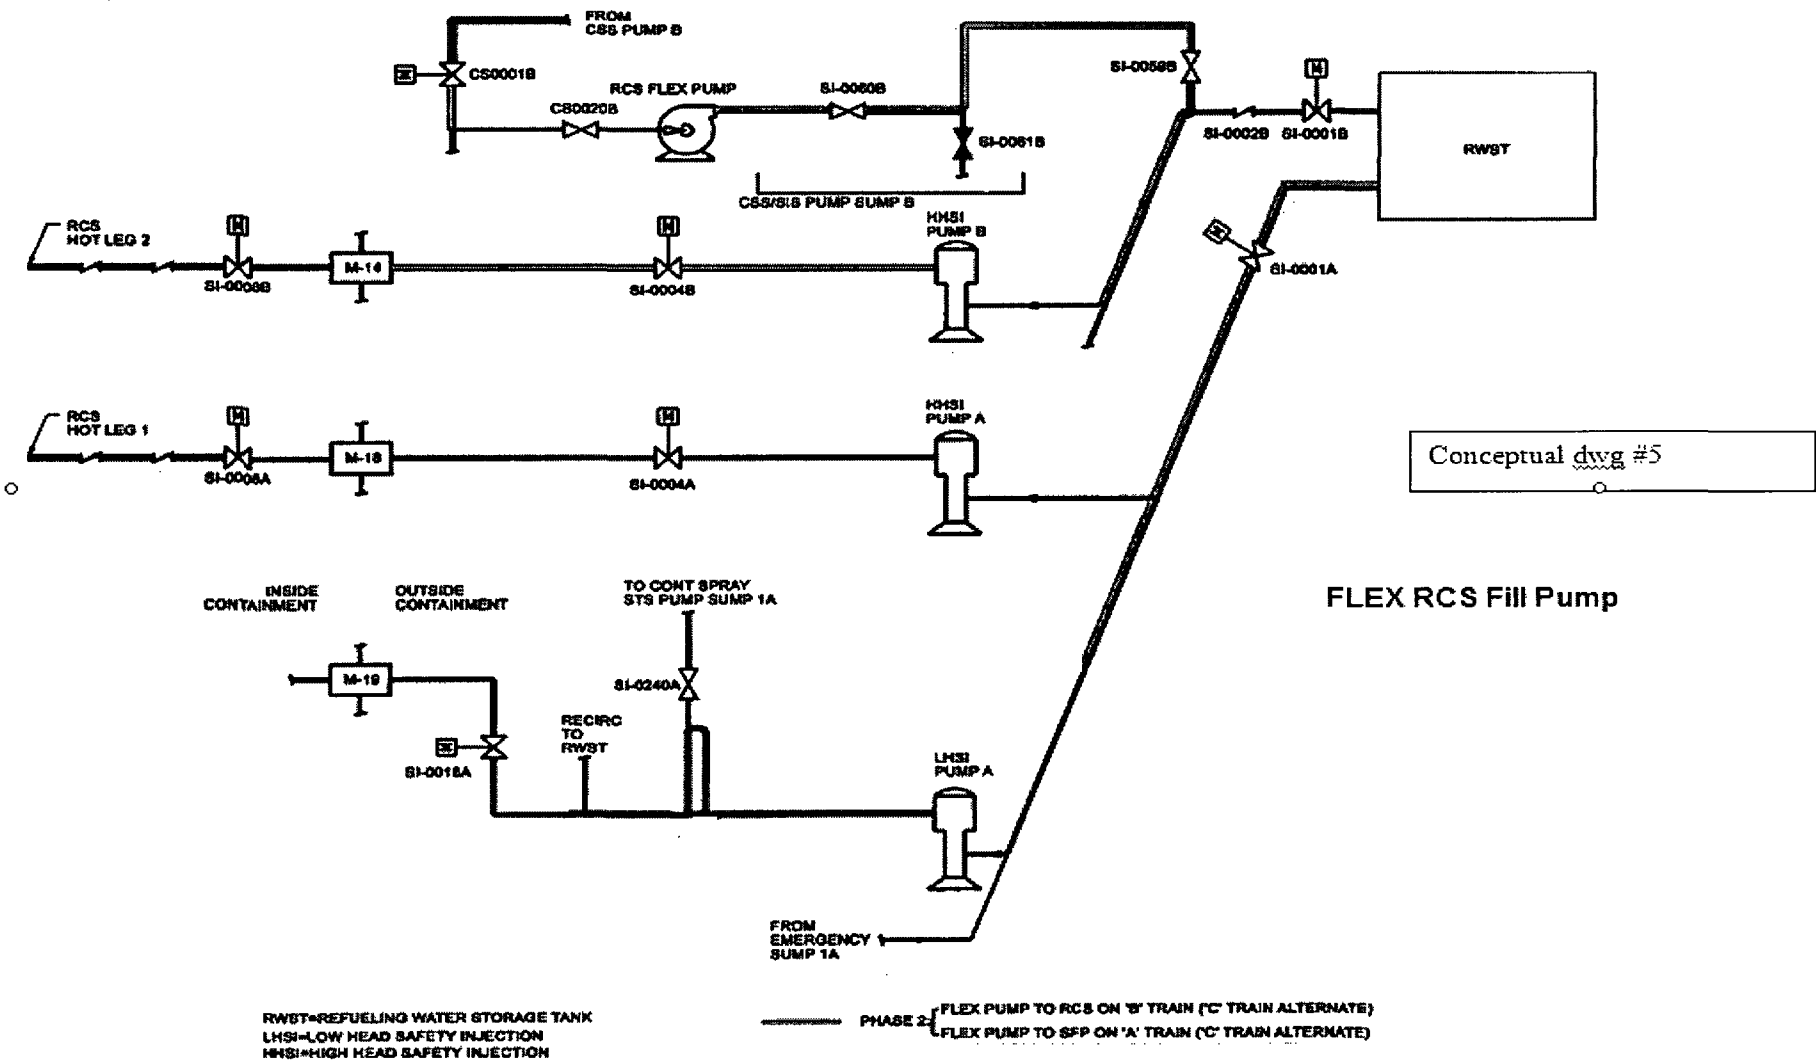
FROM CSS PUMP B

CS0001B

RCS FLEX PUMP

CS0020B

SI-0060B

SI-0061B

CSS/SIS PUMP SUMP B

SI-0059B

SI-0002B

SI-0001B

RWST

SI-0001A

RCS HOT LEG 2

SI-0008B

M-14

SI-0004B

HHSI PUMP B

RCS HOT LEG 1

SI-0008A

M-18

SI-0004A

HHSI PUMP A

Conceptual dwg #5

INSIDE CONTAINMENT

OUTSIDE CONTAINMENT

TO CONT SPRAY STS PUMP SUMP 1A

FLEX RCS Fill Pump

M-19

SI-0240A

RECIRC TO RWST

SI-0018A

LHSI PUMP A

FROM EMERGENCY SUMP 1A

RWST=REFUELING WATER STORAGE TANK
LHSI=LOW HEAD SAFETY INJECTION
HHSI=HIGH HEAD SAFETY INJECTION

PHASE 2: FLEX PUMP TO RCS ON 'B' TRAIN ('C' TRAIN ALTERNATE)
FLEX PUMP TO SFP ON 'A' TRAIN ('C' TRAIN ALTERNATE)